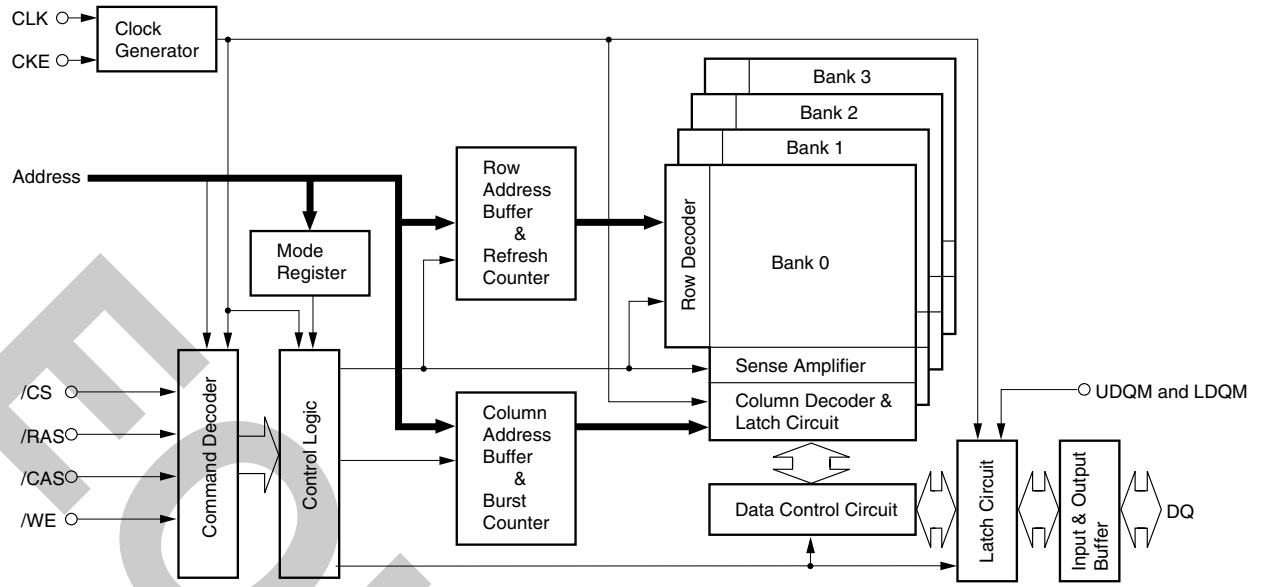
CLK
CKE
Clock Generator
Bank 3
Bank 2
Bank 1
Address
Row Address Buffer & Refresh Counter
Row Decoder
Bank 0
Mode Register
Sense Amplifier
/CS
/RAS
/CAS
/WE
Command Decoder
Control Logic
Column Address Buffer & Burst Counter
Column Decoder & Latch Circuit
UDQM and LDQM
Data Control Circuit
Latch Circuit
Input & Output Buffer
DQ